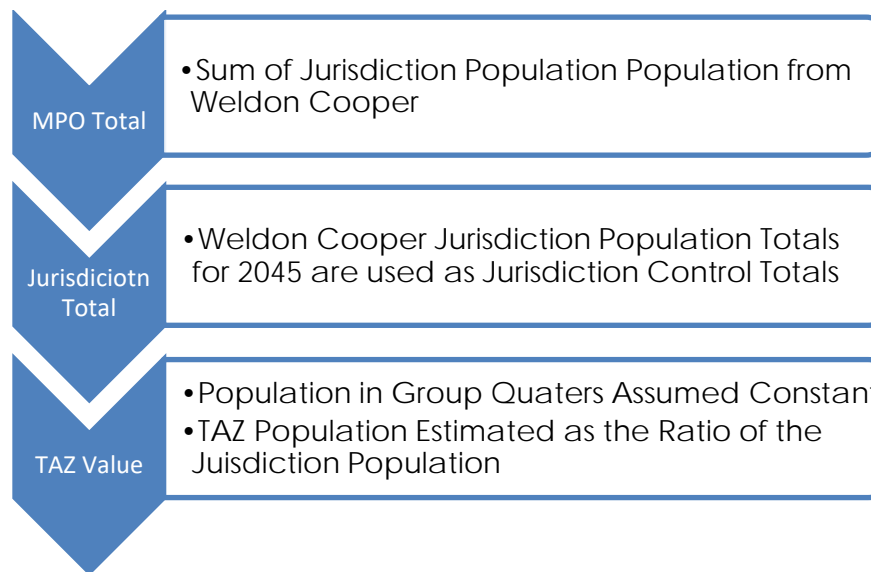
MPO Total

•Sum of Jurisdiction Population Population from Weldon Cooper

Jurisdiciotn Total

•Weldon Cooper Jurisdiction Population Totals for 2045 are used as Jurisdiction Control Totals

TAZ Value

•Population in Group Quaters Assumed Constant

•TAZ Population Estimated as the Ratio of the Juisdiction Population